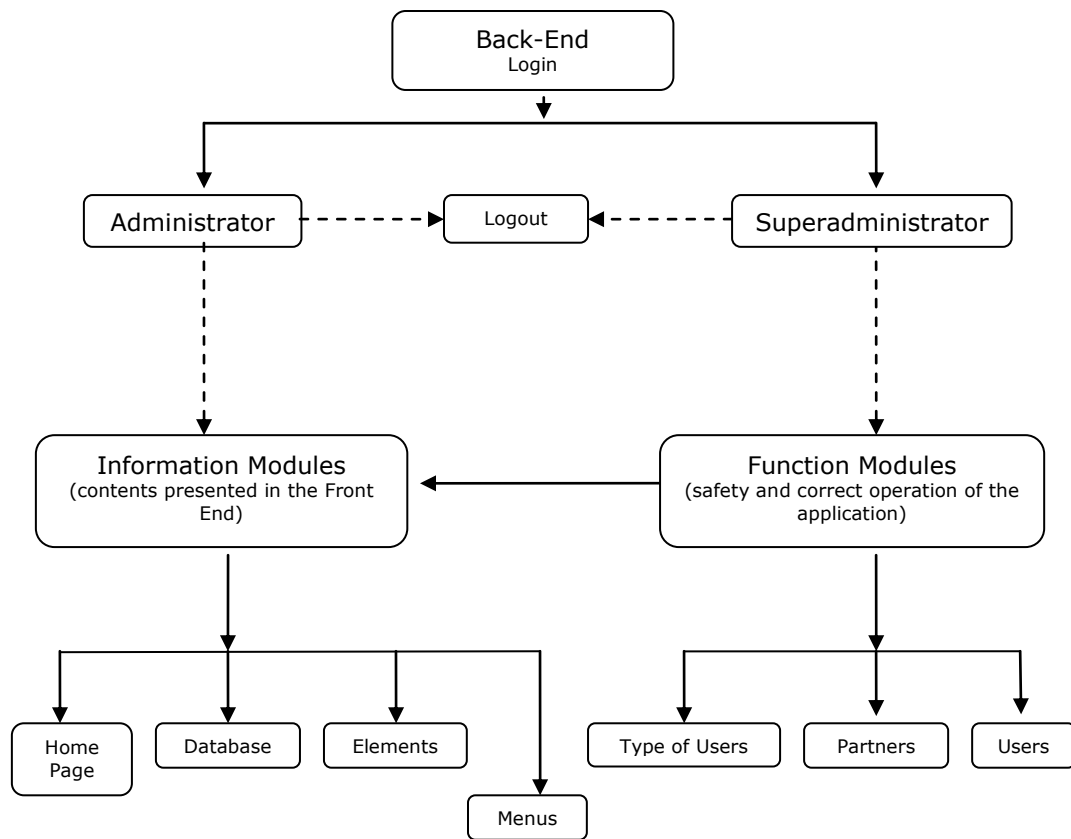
Back-End
Login

Administrator

Logout

Superadministrator

Information Modules
(contents presented in the Front End)

Function Modules
(safety and correct operation of the application)

Home Page

Database

Elements

Menus

Type of Users

Partners

Users